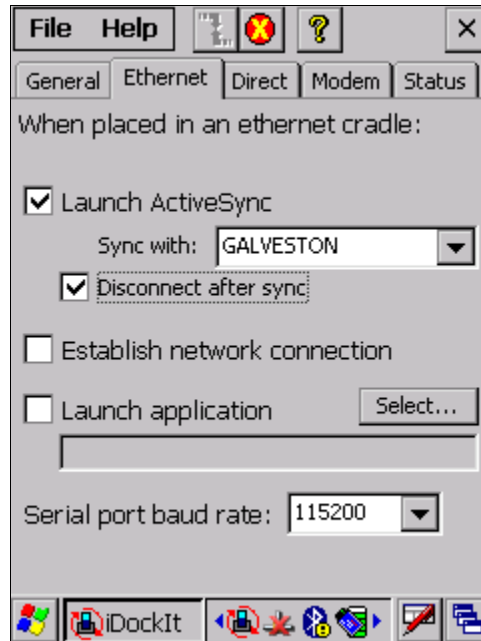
File Help ? ×

General Ethernet Direct Modem Status

When placed in an ethernet cradle:

Launch ActiveSync

Sync with: GALVESTON

Disconnect after sync

Establish network connection

Launch application Select...

Serial port baud rate: 115200

iDockIt